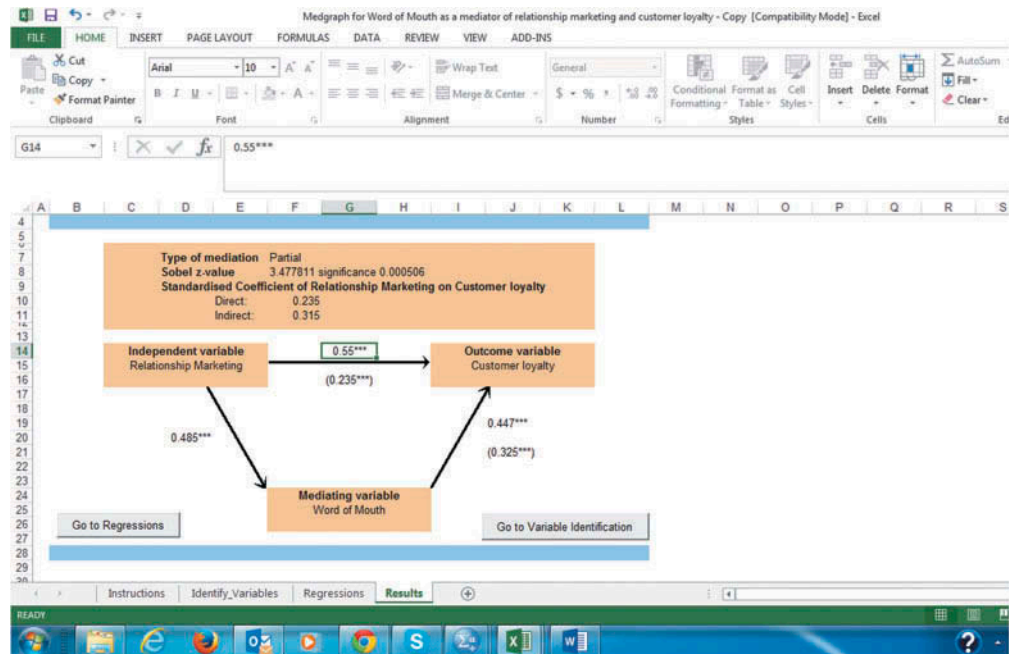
Medgraph for Word of Mouth as a mediator of relationship marketing and customer loyalty - Copy [Compatibility Mode] - Excel

FILE HOME INSERT PAGE LAYOUT FORMULAS DATA REVIEW VIEW ADD-INS

Cut
Copy
Paste
Format Painter
Clipboard

Arial 10
Font

Wrap Text
Merge & Center
Alignment

General
$ - % ,
Number

Conditional Formatting
Format as Table
Cell Styles
Styles

Insert Delete Format
Cells

AutoSum
Fill
Clear
Ed

G14 $f_x$ 0.55***

A B C D E F G H I J K L M N O P Q R S

Type of mediation Partial
Sobel z-value 3.477811 significance 0.000506
Standardised Coefficient of Relationship Marketing on Customer loyalty
Direct: 0.235
Indirect: 0.315

Independent variable
Relationship Marketing

0.55***

(0.235***)

Outcome variable
Customer loyalty

0.485***

0.447***

(0.325***)

Mediating variable
Word of Mouth

Go to Regressions

Go to Variable Identification

Instructions Identify_Variables Regressions Results

READY